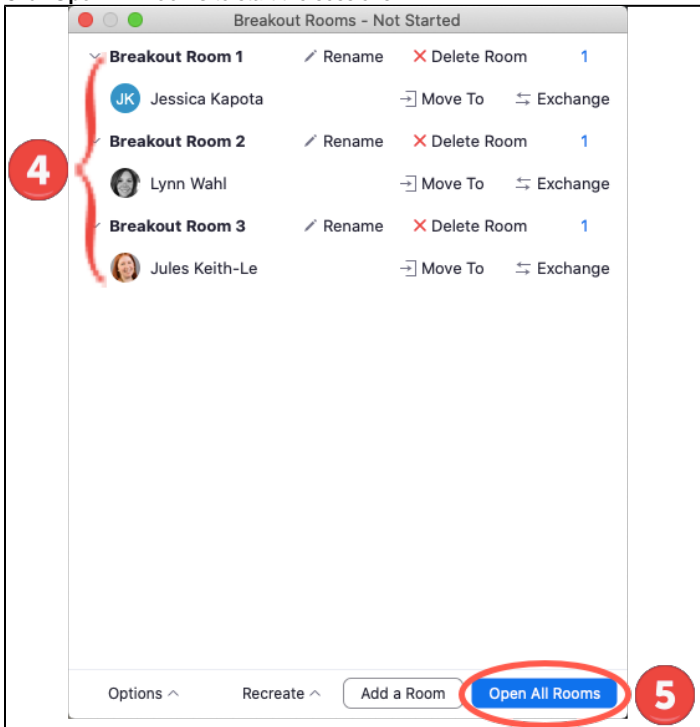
Breakout Rooms - Not Started

Breakout Room 1 Rename Delete Room 1

JK Jessica Kapota Move To Exchange

Breakout Room 2 Rename Delete Room 1

Lynn Wahl Move To Exchange

Breakout Room 3 Rename Delete Room 1

Jules Keith-Le Move To Exchange

4

Options Recreate Add a Room Open All Rooms

5